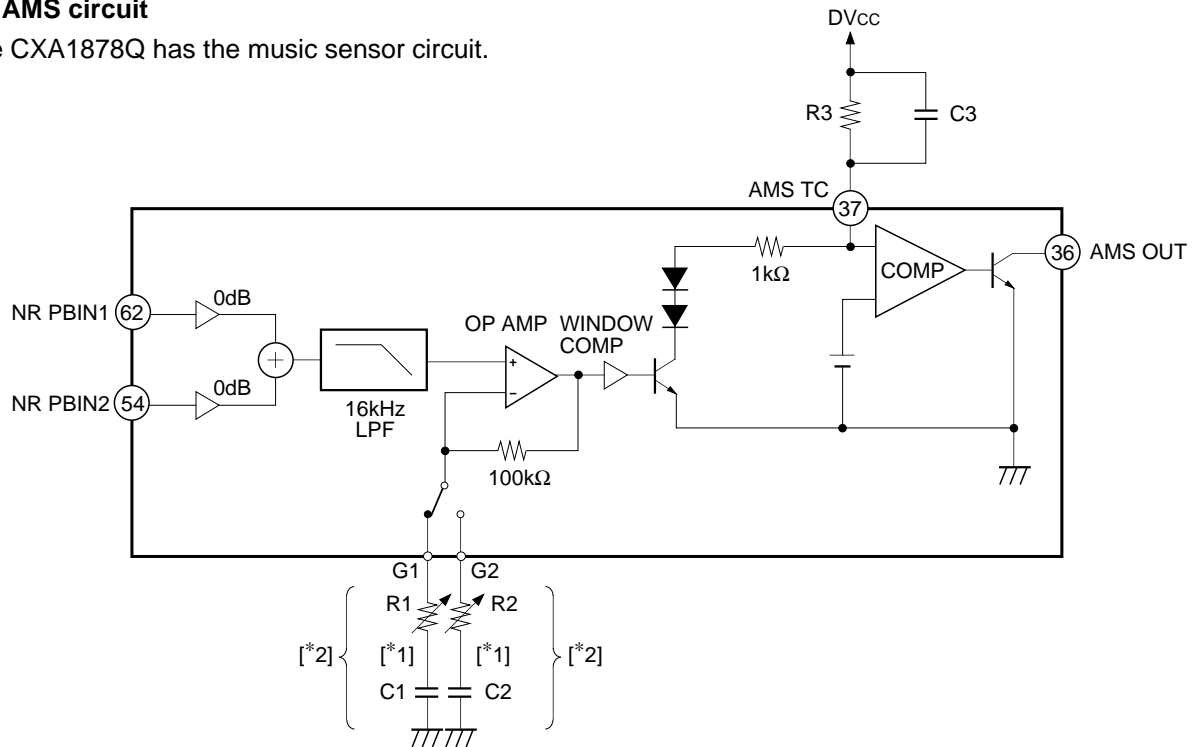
AMS circuit
e CXA1878Q has the music sensor circuit.

DVcc

R3

C3

AMS TC

37

36

AMS OUT

1kΩ

COMP

NR PBIN1

62

0dB

OP AMP

WINDOW COMP

+

−

NR PBIN2

54

0dB

16kHz LPF

100kΩ

G1

G2

R1

R2

[*2]

[*1]

[*1]

[*2]

C1

C2